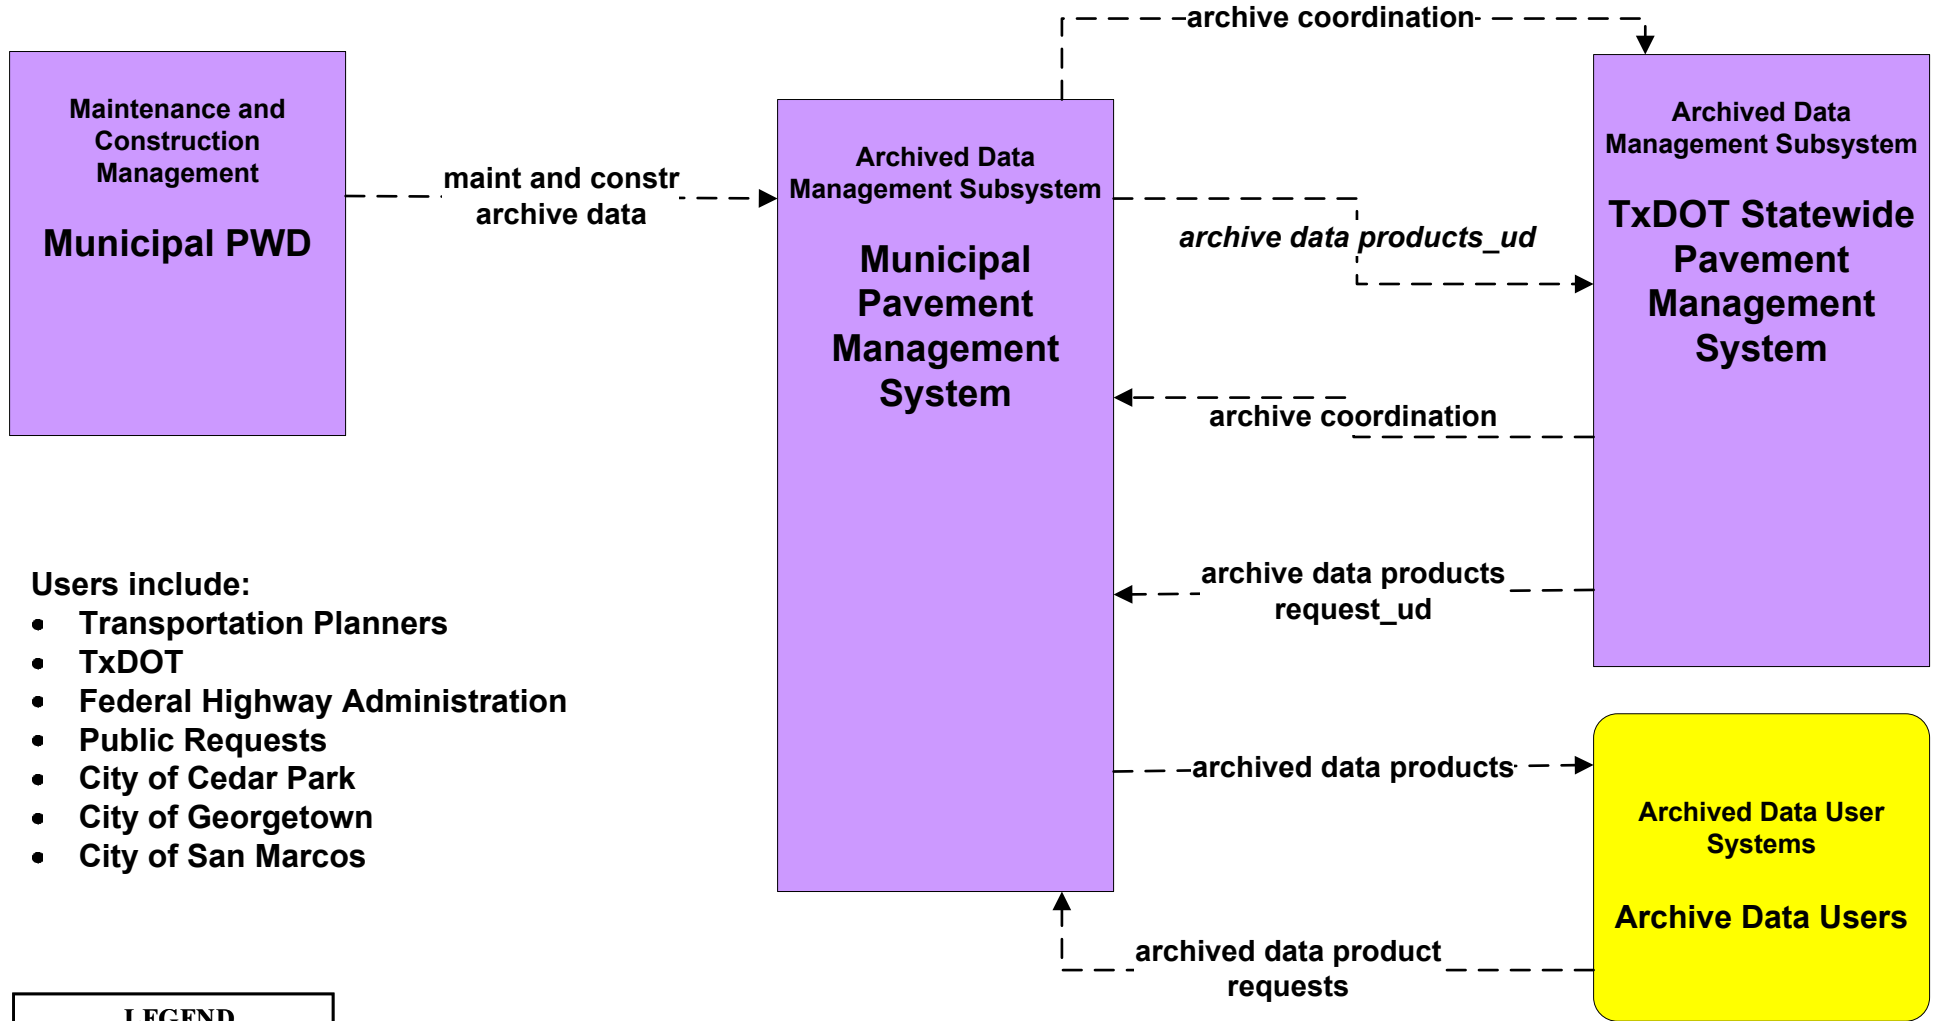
archive coordination

Maintenance and Construction Management

Municipal PWD

maint and constr archive data

Archived Data Management Subsystem

Municipal Pavement Management System

archive data products_ud

Archived Data Management Subsystem

TxDOT Statewide Pavement Management System

archive coordination

archive data products request_ud

Users include:
- Transportation Planners
- TxDOT
- Federal Highway Administration
- Public Requests
- City of Cedar Park
- City of Georgetown
- City of San Marcos

archived data products

Archived Data User Systems

Archive Data Users

archived data product requests

LEGEND